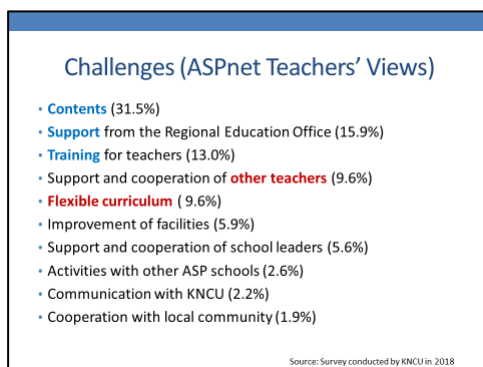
Challenges (ASPnet Teachers' Views)

• Contents (31.5%)
• Support from the Regional Education Office (15.9%)
• Training for teachers (13.0%)
• Support and cooperation of other teachers (9.6%)
• Flexible curriculum ( 9.6%)
• Improvement of facilities (5.9%)
• Support and cooperation of school leaders (5.6%)
• Activities with other ASP schools (2.6%)
• Communication with KNCU (2.2%)
• Cooperation with local community (1.9%)

Source: Survey conducted by KNCU in 2018